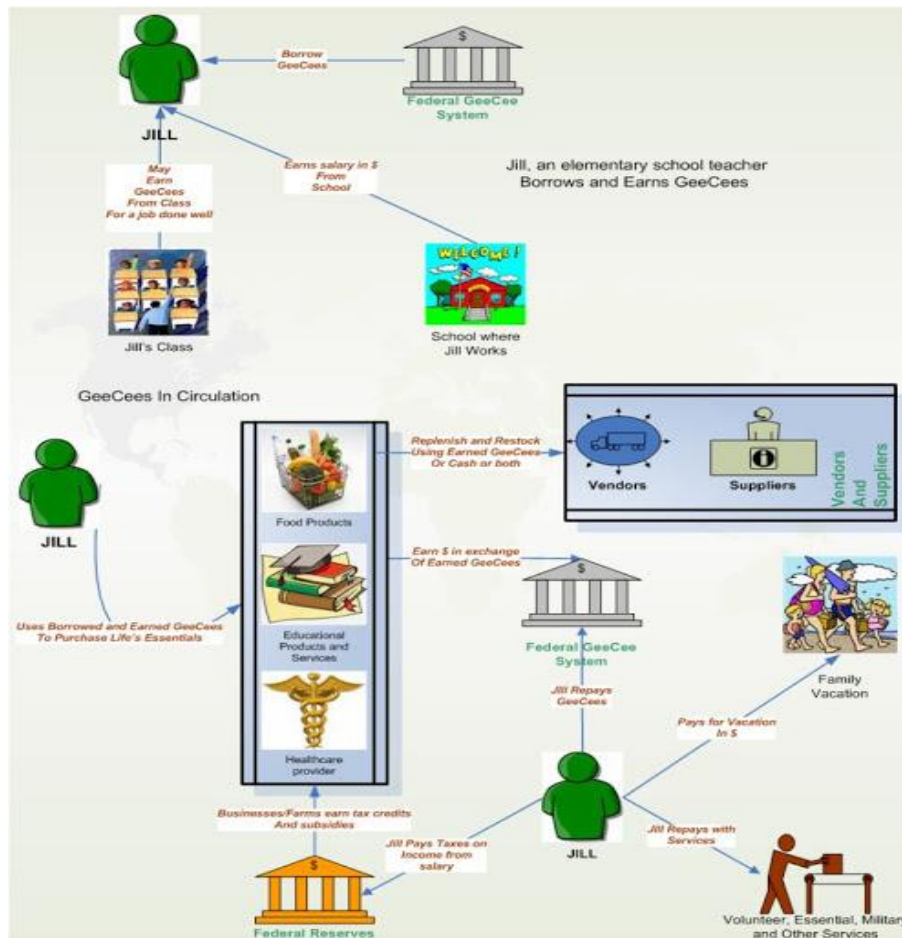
Borrow GeeCees

$

Federal GeeCee System

JILL

May Earn GeeCees From Class For a job done well

Earns salary in $ From School

Jill, an elementary school teacher Borrows and Earns GeeCees

Jill's Class

WELCOME!

School where Jill Works

GeeCees In Circulation

JILL

Replenish and Restock Using Earned GeeCees Or Cash or both

Vendors

Suppliers

Vendors And Suppliers

Food Products

Earn $ in exchange Of Earned GeeCees

Uses Borrowed and Earned GeeCees To Purchase Life's Essentials

Educational Products and Services

$

Federal GeeCee System

Family Vacation

Jill Repays GeeCees

Pays for Vacation In $

Healthcare provider

Businesses/Farms earn tax credits And subsidies

Jill Pays Taxes on Income from salary

JILL

Jill Repays with Services

$

Federal Reserves

Volunteer, Essential, Militar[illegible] and Other Services